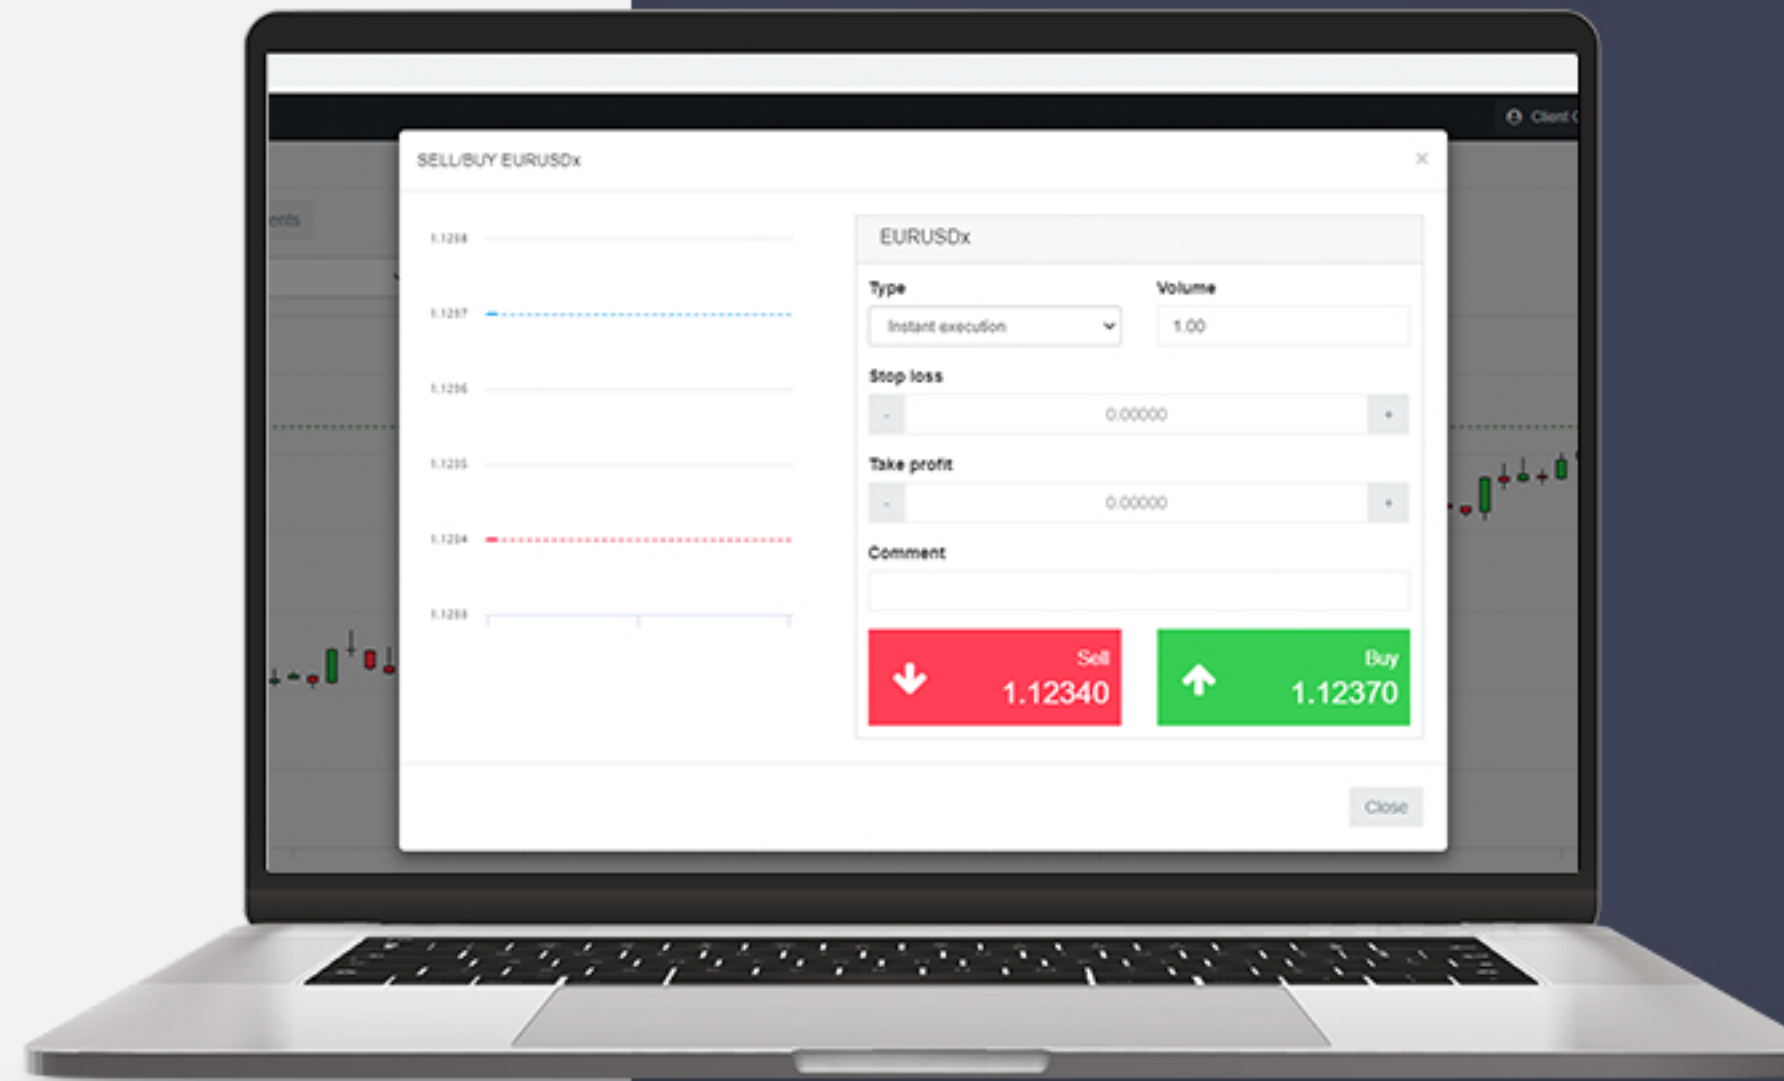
Client

ents

SELL/BUY EURUSDx

×

1.1208

1.1207

1.1206

1.1205

1.1204

1.1203

EURUSDx

Type

Instant execution

Volume

1.00

Stop loss

-

0.00000

+

Take profit

-

0.00000

+

Comment

Sell
1.12340

Buy
1.12370

Close